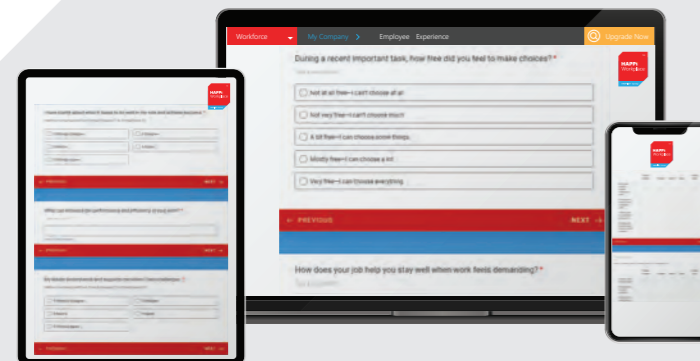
Workforce

My Company

Employee Experience

Upgrade Now

During a recent important task, how free did you feel to make choices? *

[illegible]

Not at all free—I can't choose at all

Not very free—I can't choose much

A bit free—I can choose some things

Mostly free—I can choose a lot

Very free—I can choose everything

HAPPI Workforce

← PREVIOUS

NEXT →

How does your job help you stay well when work feels demanding? *

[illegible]

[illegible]

HAPPI Workforce

← PREVIOUS

NEXT →

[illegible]

← PREVIOUS

NEXT →

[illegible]

NEXT →

HAPPI Workforce

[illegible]